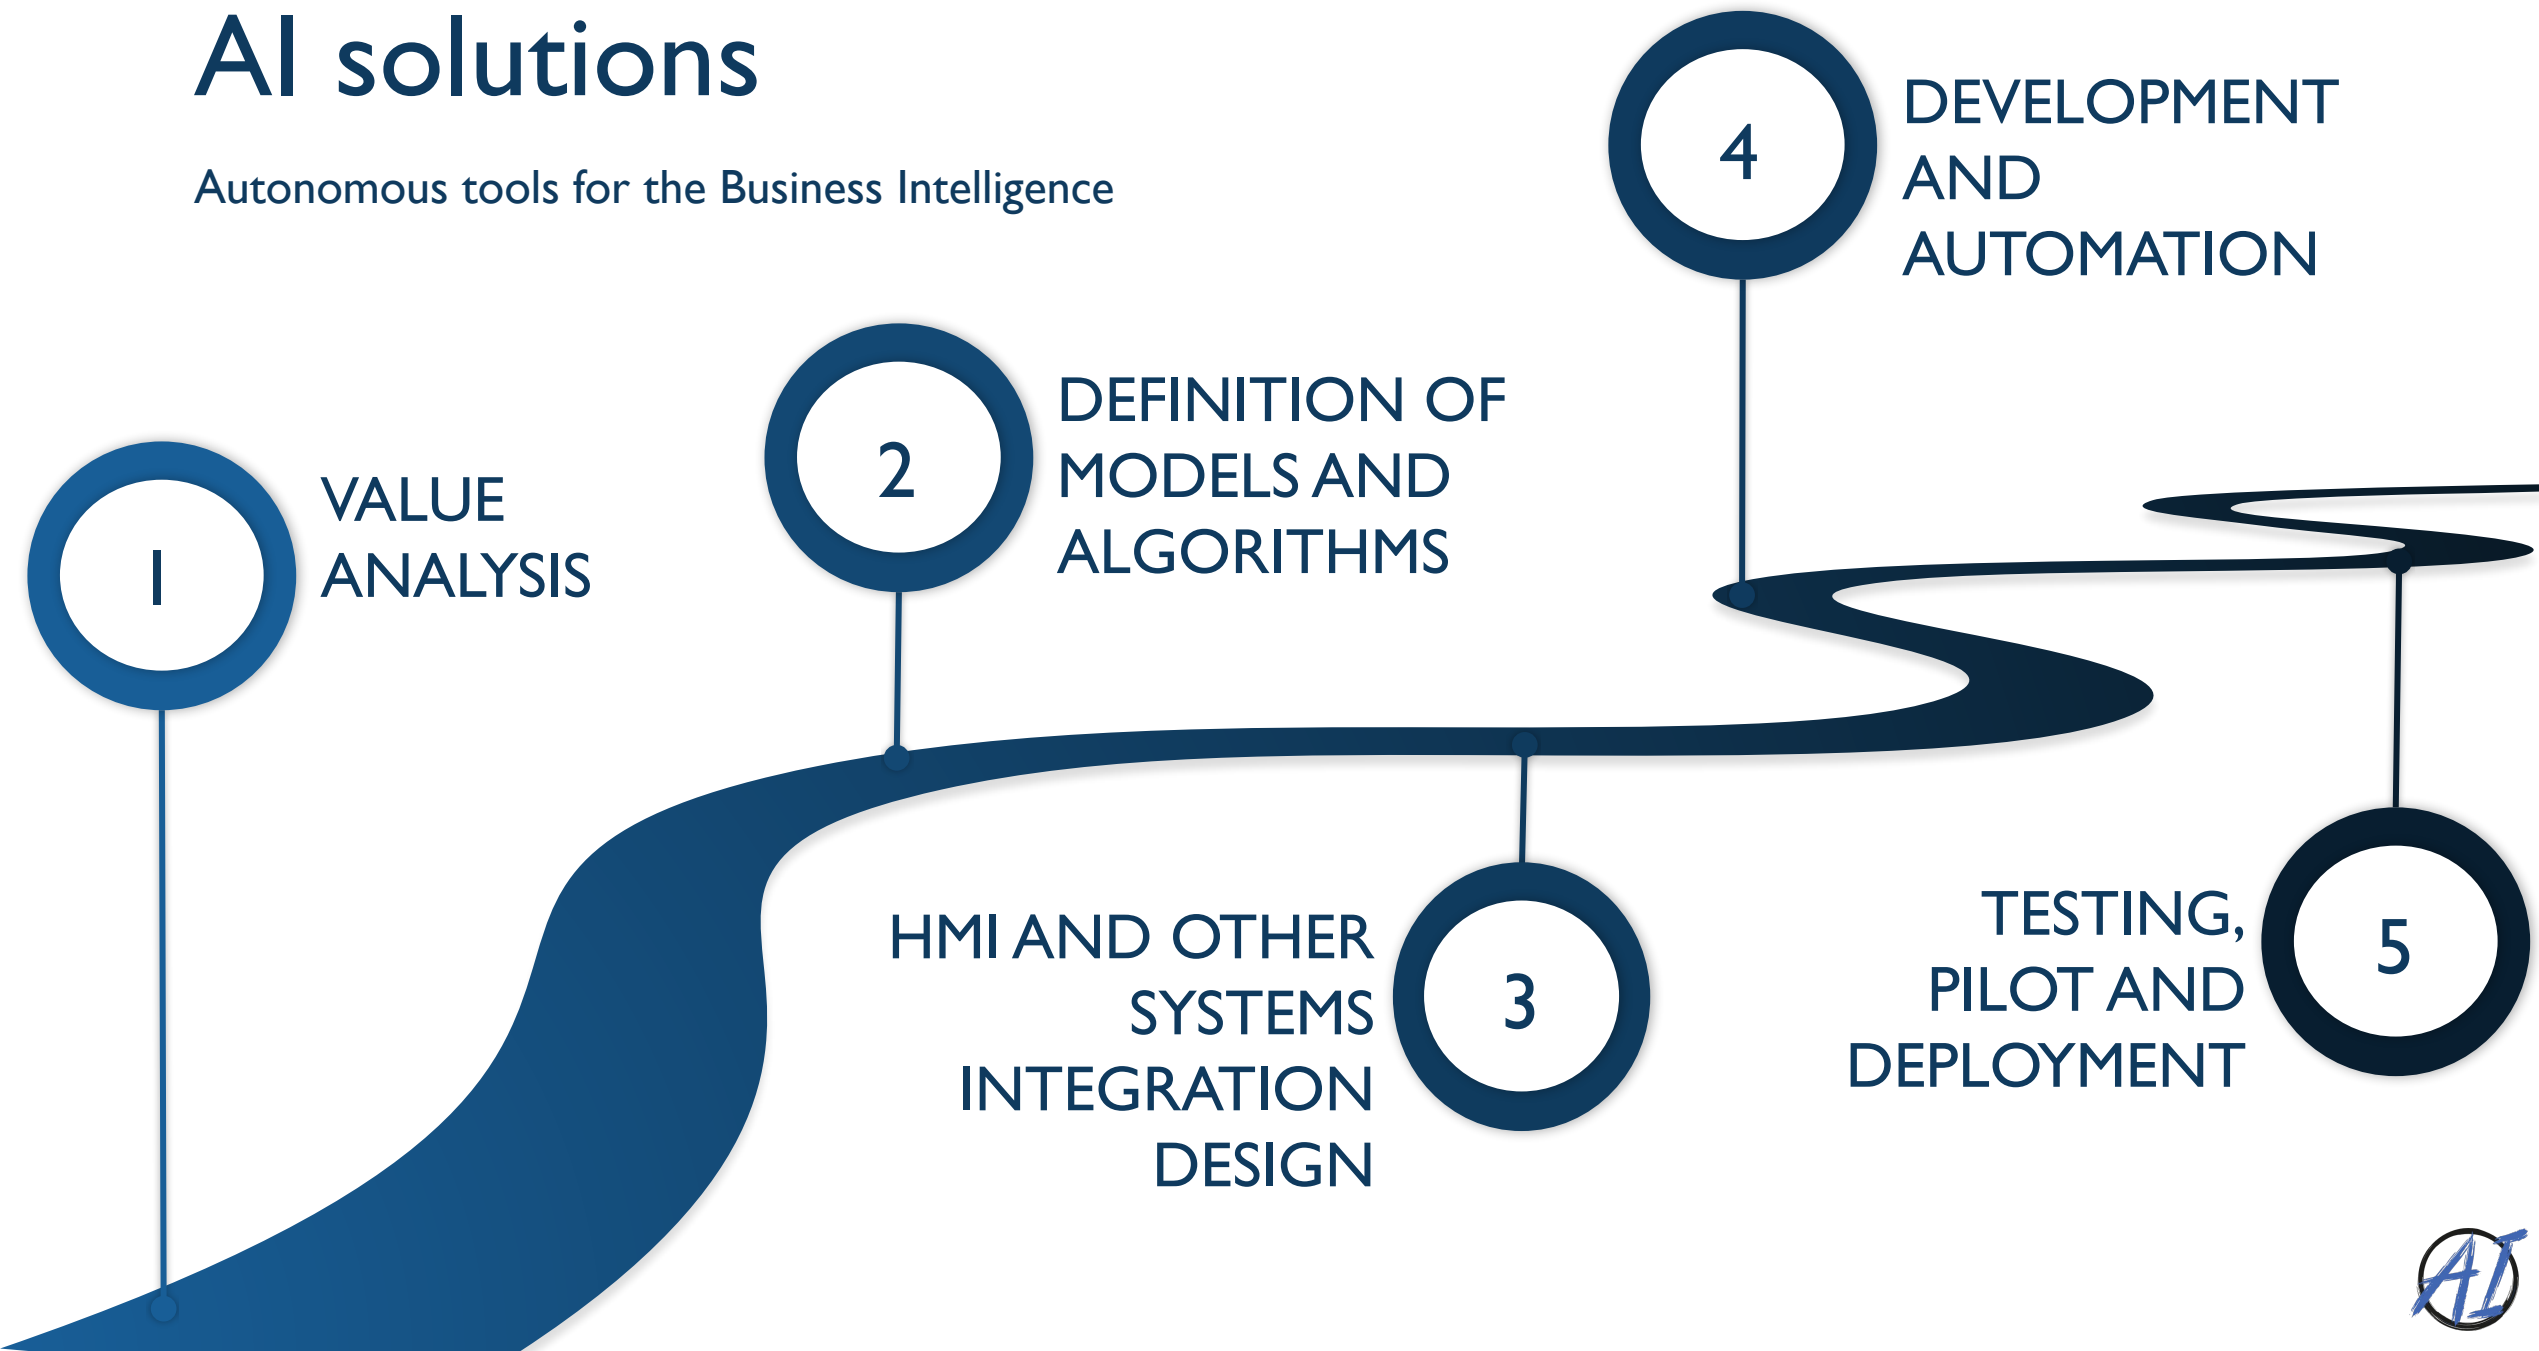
AI solutions

Autonomous tools for the Business Intelligence

1

VALUE ANALYSIS

2

DEFINITION OF MODELS AND ALGORITHMS

3

HMI AND OTHER SYSTEMS INTEGRATION DESIGN

4

DEVELOPMENT AND AUTOMATION

5

TESTING, PILOT AND DEPLOYMENT

AI